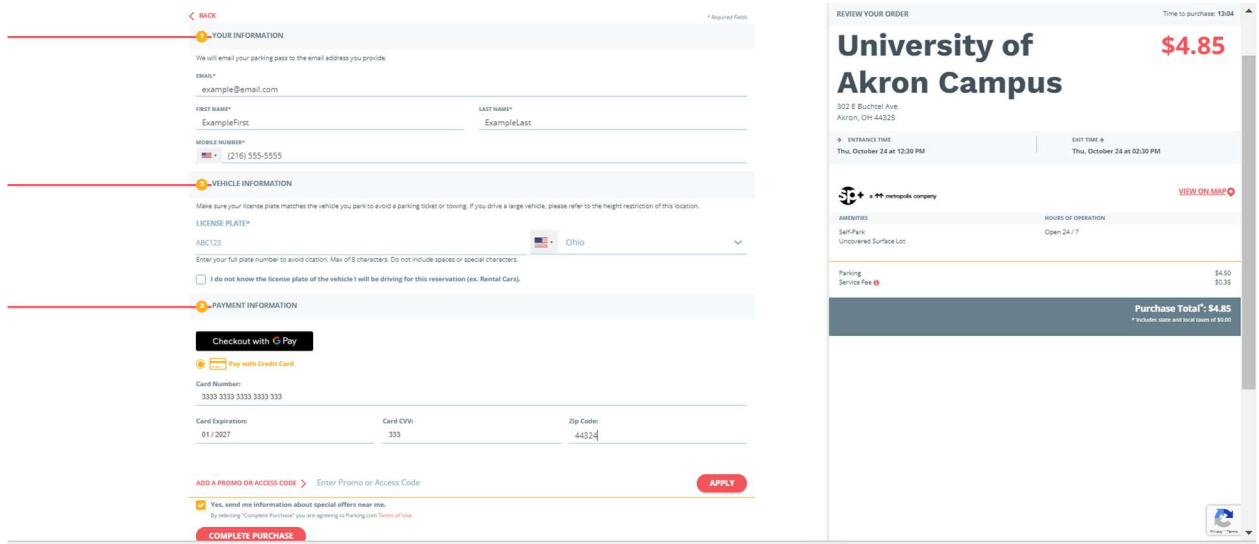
< BACK

* Required Fields

1 YOUR INFORMATION

We will email your parking pass to the email address you provide.

EMAIL*
example@email.com

FIRST NAME*
ExampleFirst

LAST NAME*
ExampleLast

MOBILE NUMBER*
(216) 555-5555

2 VEHICLE INFORMATION

Make sure your license plate matches the vehicle you park to avoid a parking ticket or towing. If you drive a large vehicle, please refer to the height restriction of this location.

LICENSE PLATE*
ABC123

Ohio

Enter your full plate number to avoid citation. Max of 8 characters. Do not include spaces or special characters.

I do not know the license plate of the vehicle I will be driving for this reservation (ex. Rental Cars).

3 PAYMENT INFORMATION

Checkout with G Pay

Pay with Credit Card

Card Number:
3333 3333 3333 3333 333

Card Expiration:
01 / 2027

Card CVV:
333

Zip Code:
44324

ADD A PROMO OR ACCESS CODE > Enter Promo or Access Code

APPLY

Yes, send me information about special offers near me.
By selecting "Complete Purchase" you are agreeing to Parking.com Terms of Use.

COMPLETE PURCHASE

REVIEW YOUR ORDER

Time to purchase: 13:04

University of Akron Campus

$4.85

302 E Buchtel Ave.
Akron, OH 44325

ENTRANCE TIME
Thu, October 24 at 12:30 PM

EXIT TIME
Thu, October 24 at 02:30 PM

SP+ a metropolis company

VIEW ON MAP

AMENITIES
Self-Park
Uncovered Surface Lot

HOURS OF OPERATION
Open 24 / 7

| Parking | $4.50 |
|---|---|
| Service Fee | $0.35 |

Purchase Total*: $4.85
* Includes state and local taxes of $0.00